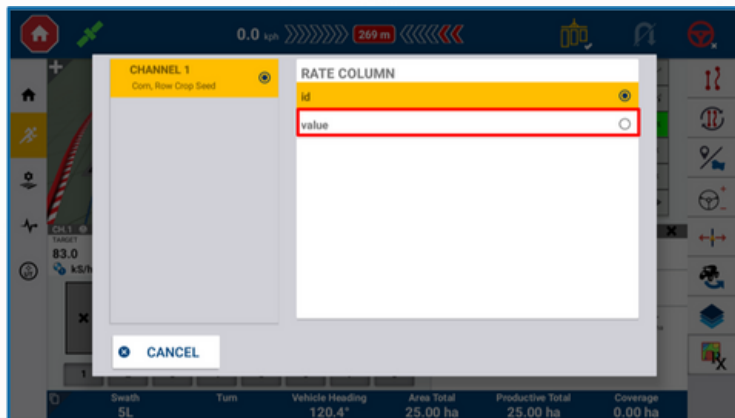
0.0 kph 269 m

CHANNEL 1
Corn, Row Crop Seed

RATE COLUMN
id
value

CH 1
TARGET
83.0
kS/h

CANCEL

1

Swath
5L
Turn
Vehicle Heading
120.4°
Area Total
25.00 ha
Productive Total
25.00 ha
Coverage
0.00 ha